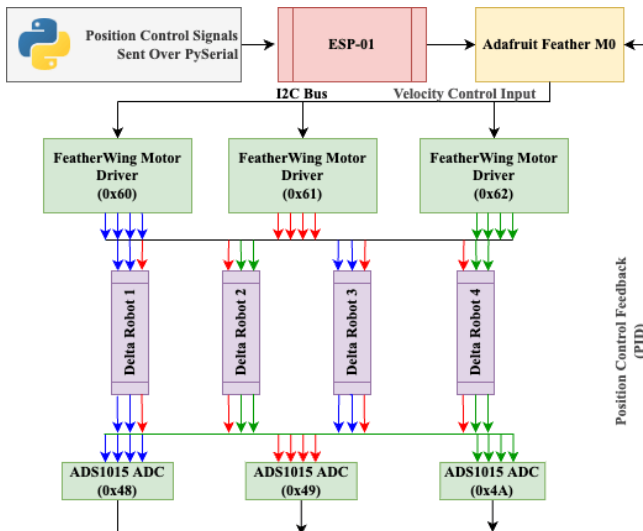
Position Control Signals Sent Over PySerial

ESP-01

Adafruit Feather M0

I2C Bus

Velocity Control Input

FeatherWing Motor Driver (0x60)

FeatherWing Motor Driver (0x61)

FeatherWing Motor Driver (0x62)

Delta Robot 1

Delta Robot 2

Delta Robot 3

Delta Robot 4

Position Control Feedback (PID)

ADS1015 ADC (0x48)

ADS1015 ADC (0x49)

ADS1015 ADC (0x4A)